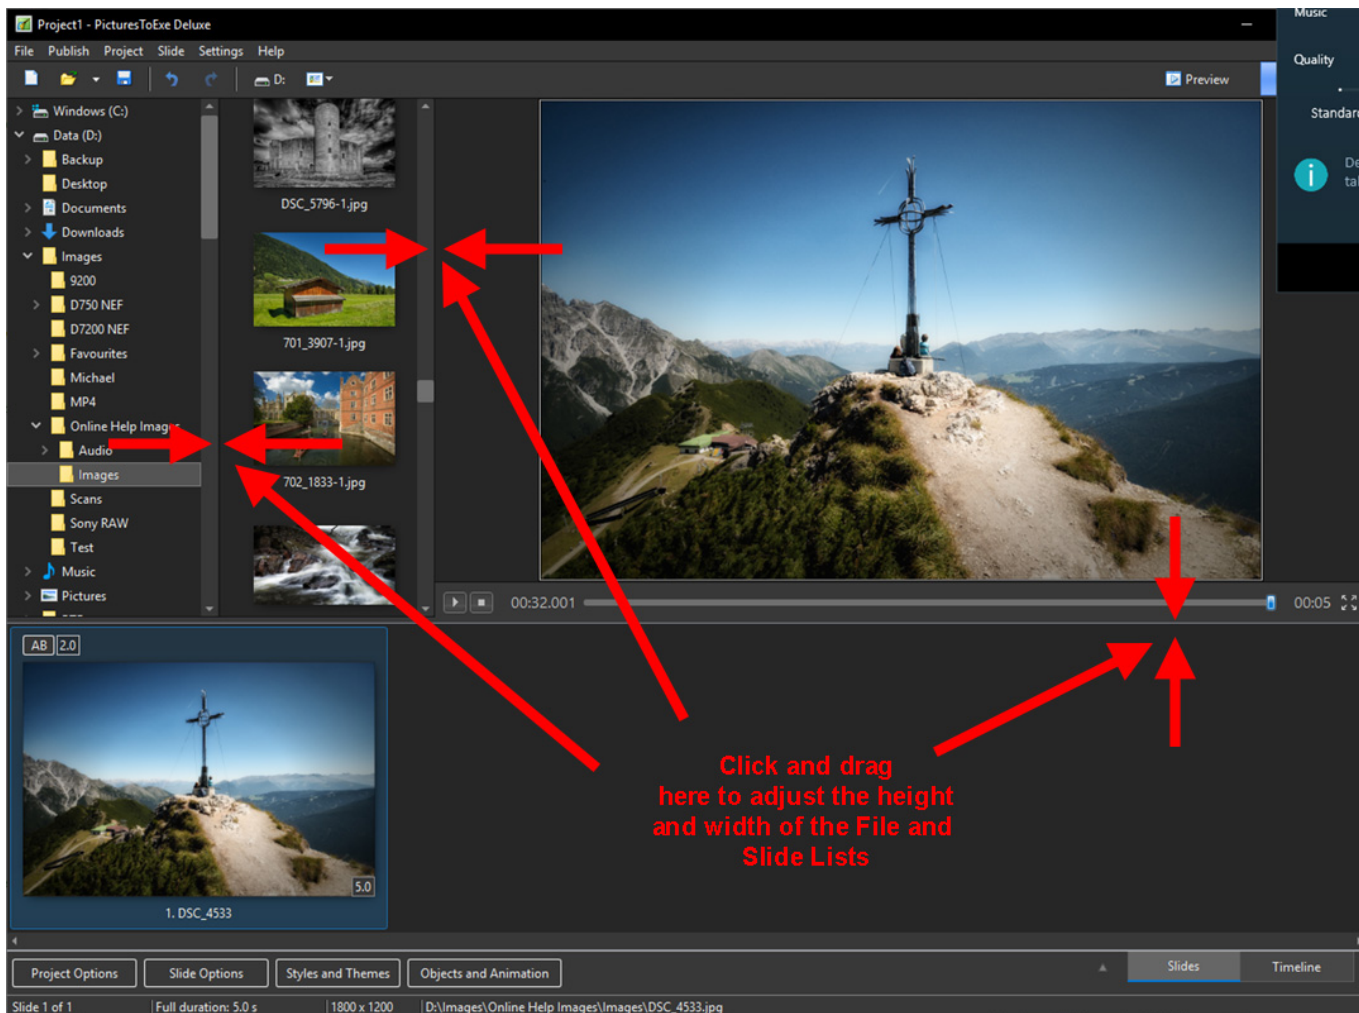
Project1 - PicturesToExe Deluxe

File Publish Project Slide Settings Help

D: Preview

Music
Quality
Standar
De
ta

Windows (C:)
Data (D:)
Backup
Desktop
Documents
Downloads
Images
9200
D750 NEF
D7200 NEF
Favourites
Michael
MP4
Online Help Images
Audio
Images
Scans
Sony RAW
Test
Music
Pictures

DSC_5796-1.jpg
701_3907-1.jpg
702_1833-1.jpg

00:32.001
00:05

AB 2.0
5.0
1. DSC_4533

Click and drag here to adjust the height and width of the File and Slide Lists

Project Options
Slide Options
Styles and Themes
Objects and Animation
Slides
Timeline

Slide 1 of 1 | Full duration: 5.0 s | 1800 x 1200 | D:\Images\Online Help Images\Images\DSC_4533.jpg